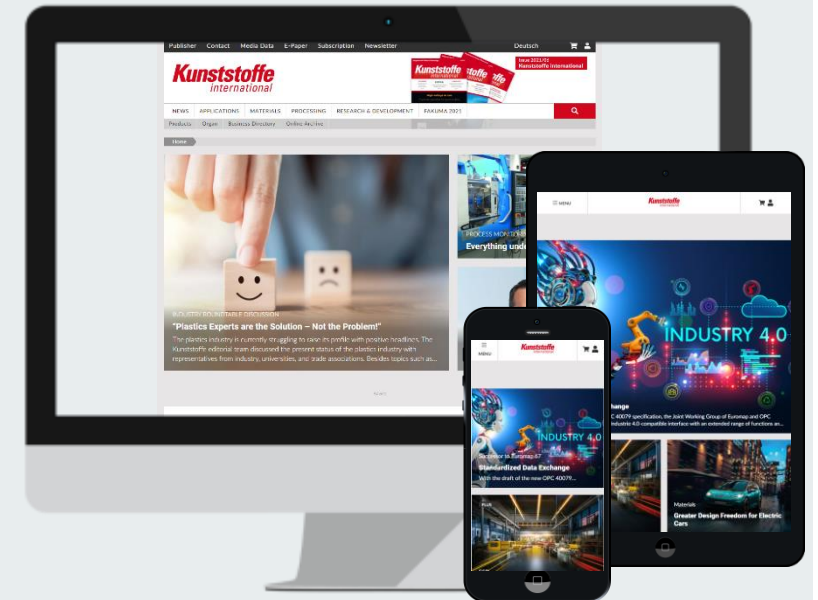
Publisher Contact Media Data E-Paper Subscription Newsletter

Deutsch

Kunststoffe international

Issue 2021/01 Kunststoffe international

NEWS APPLICATIONS MATERIALS PROCESSING RESEARCH & DEVELOPMENT FAKUMA 2021

Products Organ Business Directory Online Archive

Home

INDUSTRY ROUNDTABLE DISCUSSION

"Plastics Experts are the Solution – Not the Problem!"

The plastics industry is currently struggling to raise its profile with positive headlines. The Kunststoffe editorial team discussed the present status of the plastics industry with representatives from industry, universities, and trade associations. Besides topics such as...

PROCESS MONITORING

Everything unde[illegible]

MENU

Kunststoffe

INDUSTRY 4.0

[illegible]hange

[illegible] OPC 40079 specification, the Joint Working Group of Euromap and OPC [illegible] Industry 4.0 compatible interface with an extended range of functions an...

Materials

Greater Design Freedom for Electric Cars

MENU

Kunststoffe

INDUSTRY 4.0

Successor to Euromap 67

Standardized Data Exchange

With the draft of the new OPC 40079...